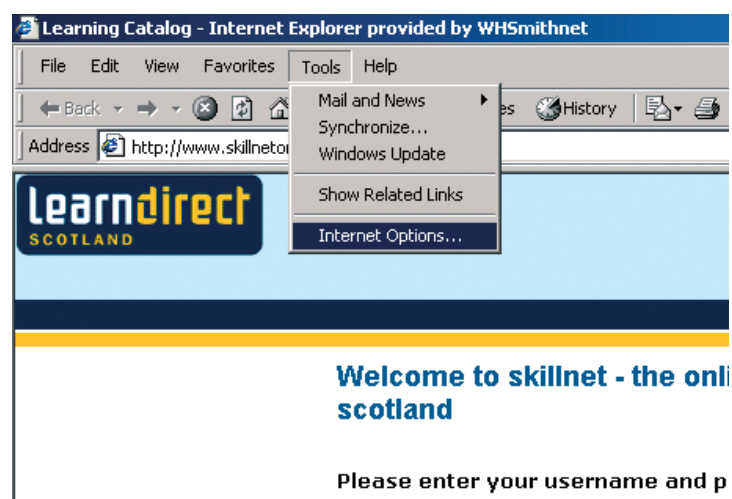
Learning Catalog - Internet Explorer provided by WHSmithnet

File Edit View Favorites Tools Help

Back History

Address http://www.skillneto

Mail and News
Synchronize...
Windows Update
Show Related Links
Internet Options...

learndirect
SCOTLAND

Welcome to skillnet - the onli
scotland

Please enter your username and p